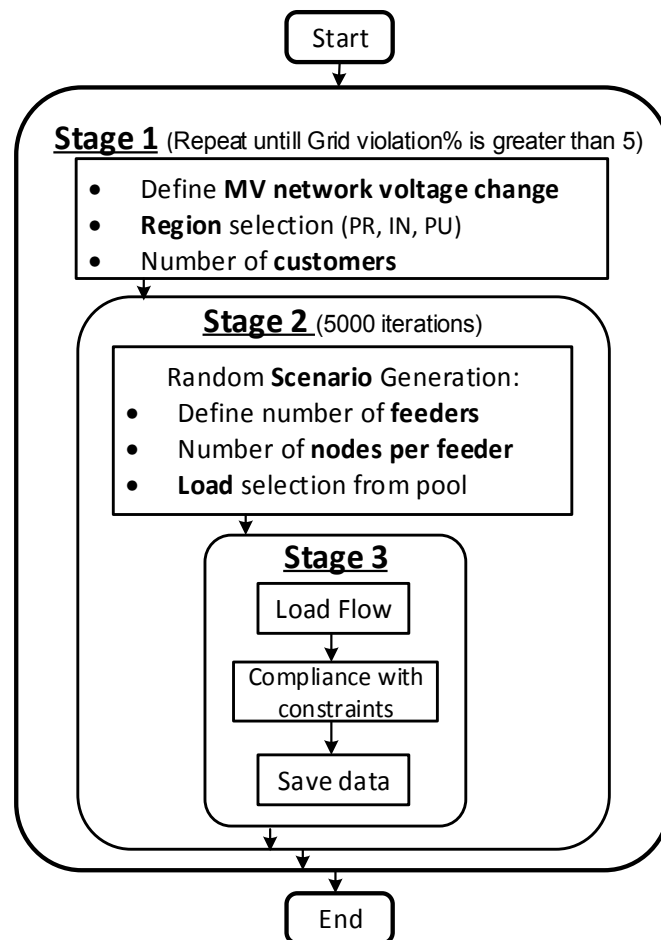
Start

Stage 1 (Repeat untill Grid violation% is greater than 5)

- Define MV network voltage change
- Region selection (PR, IN, PU)
- Number of customers

Stage 2 (5000 iterations)

Random Scenario Generation:

- Define number of feeders
- Number of nodes per feeder
- Load selection from pool

Stage 3

Load Flow

Compliance with constraints

Save data

End